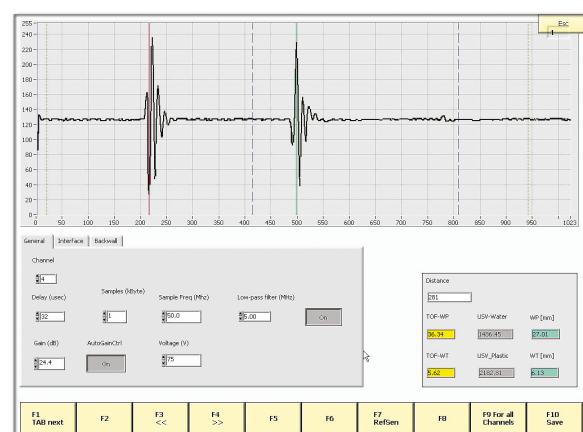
Esc
1

255
240
220
200
180
160
140
120
100
80
60
40
20
0

0 50 100 150 200 250 300 350 400 450 500 550 600 650 700 750 800 850 900 950 1023

General | Interface | Backwall

Channel
4

Delay (usec)
32

Samples (KByte)
1

Sample Freq (Mhz)
50.0

Low-pass filter (MHz)
5.00

On

Gain (dB)
24.4

AutoGainCtrl
On

Voltage (V)
75

Distance
281

TOF-WP
36.34

USV-Water
1486.45

WP [mm]
27.01

TOF-WT
5.62

USV_Plastic
2182.81

WT [mm]
6.13

F1
TAB next

F2

F3
<<

F4
>>

F5

F6

F7
RefSen

F8

F9 For all
Channels

F10
Save